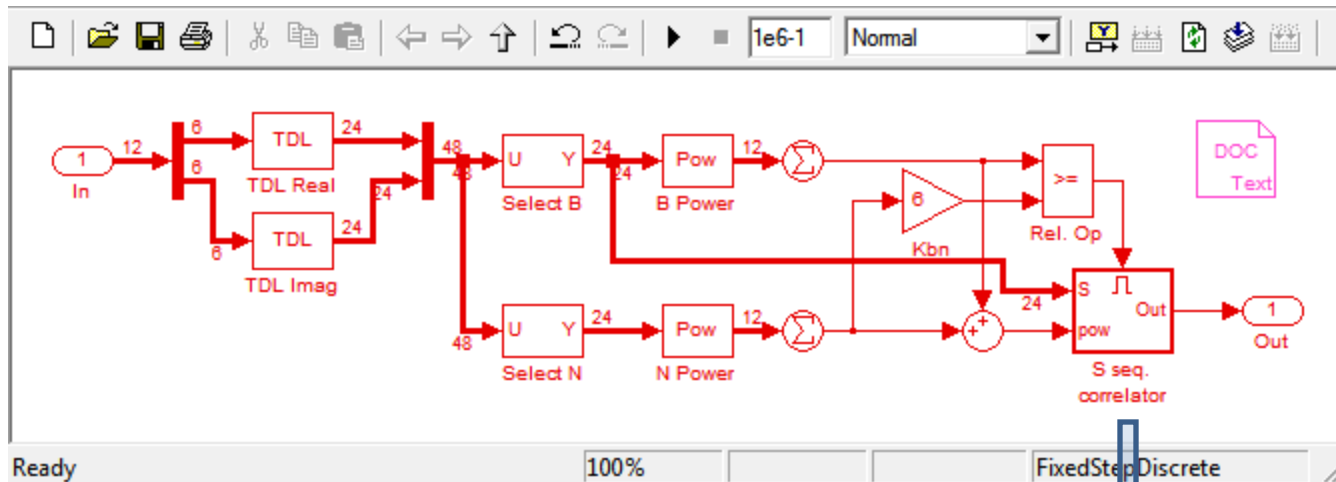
1e6-1
Normal

1
In
12
6
6
6
TDL
TDL Real
24
TDL
TDL Imag
24
24
48
48
48
U Y
Select B
24
24
Pow
B Power
12
6
Kbn
>=
Rel. Op
DOC
Text
U Y
Select N
24
Pow
N Power
12
24
S
pow
Out
S seq. correlator
1
Out

Ready
100%
FixedStepDiscrete